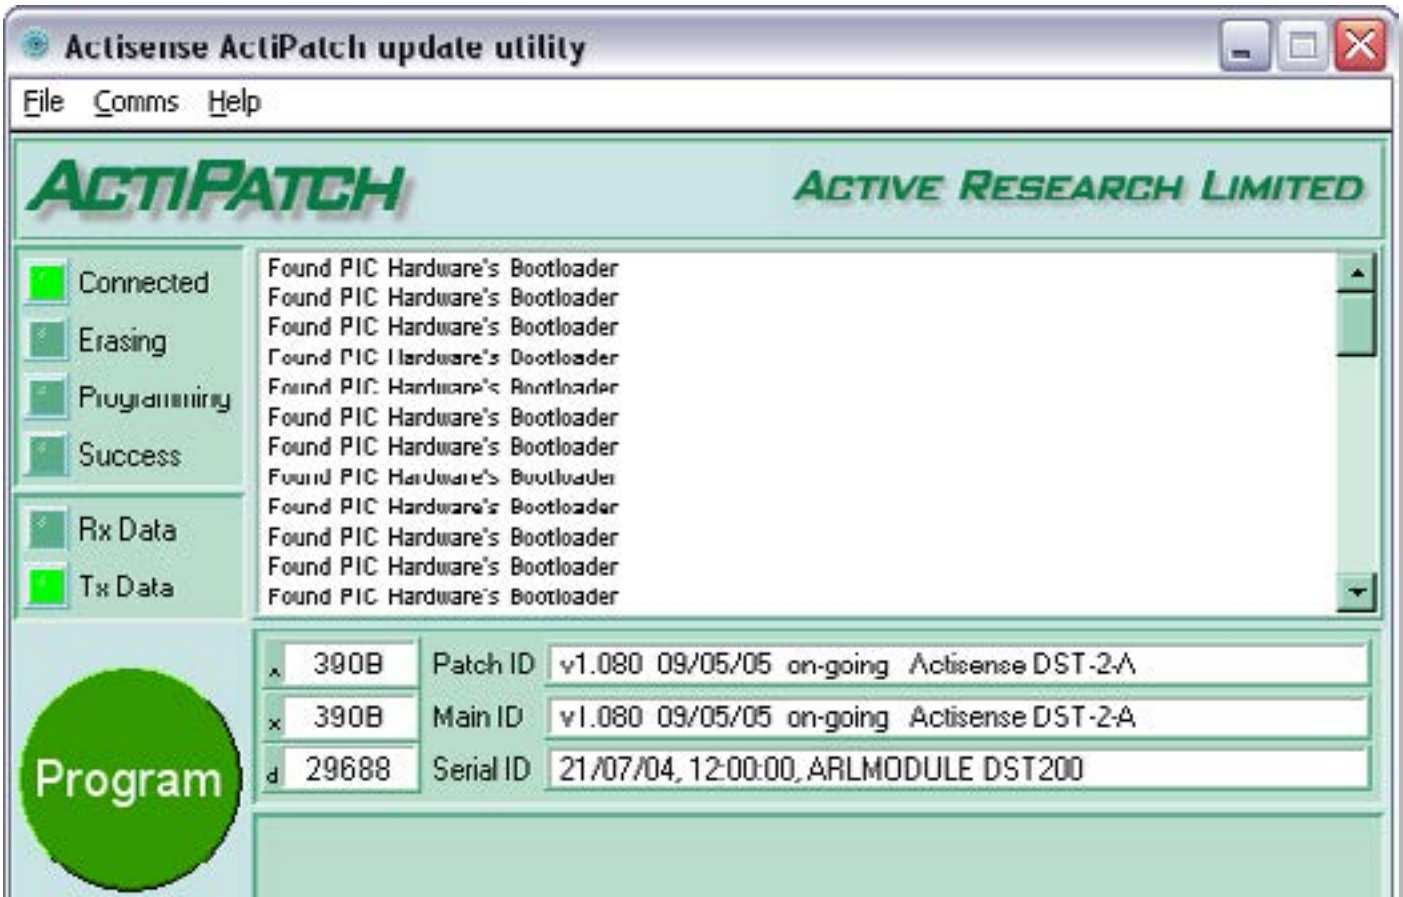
Actisense ActiPatch update utility

File Comms Help

ACTIPATCH

ACTIVE RESEARCH LIMITED

Connected
Erasing
Programming
Success

Rx Data
Tx Data

Found PIC Hardware's Bootloader
Found PIC Hardware's Bootloader
Found PIC Hardware's Bootloader
Found PIC Hardware's Bootloader
Found PIC Hardware's Bootloader
Found PIC Hardware's Bootloader
Found PIC Hardware's Bootloader
Found PIC Hardware's Bootloader
Found PIC Hardware's Bootloader
Found PIC Hardware's Bootloader
Found PIC Hardware's Bootloader
Found PIC Hardware's Bootloader

Program

| | | | |
|---|---|---|---|
| ^ | 390B | Patch ID | v1.080 09/05/05 on-going Actisense DST-2-A |
| x | 390B | Main ID | v1.080 09/05/05 on-going Actisense DST-2-A |
| d | 29688 | Serial ID | 21/07/04, 12:00:00, ARLMODULE DST200 |